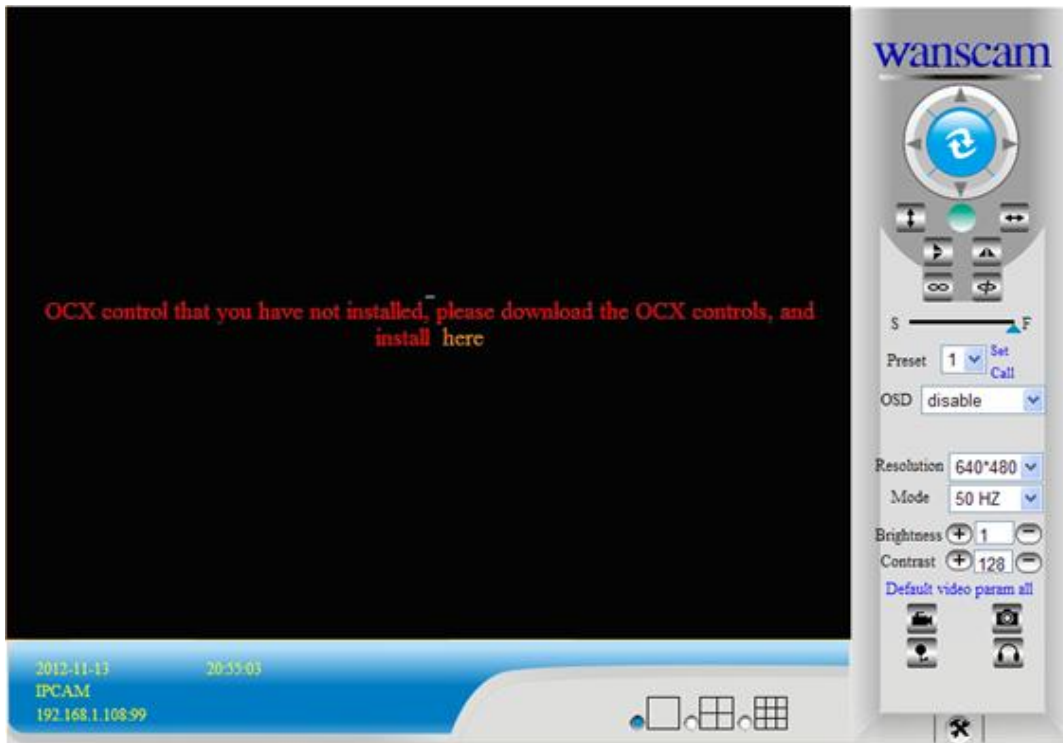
OCX control that you have not installed, please download the OCX controls, and install here

wanscam

S F

Preset 1 Set Call

OSD disable

Resolution 640*480

Mode 50 HZ

Brightness 1

Contrast 128

Default video param all

2012-11-13 20:55:03

IPCAM

192.168.1.108:99